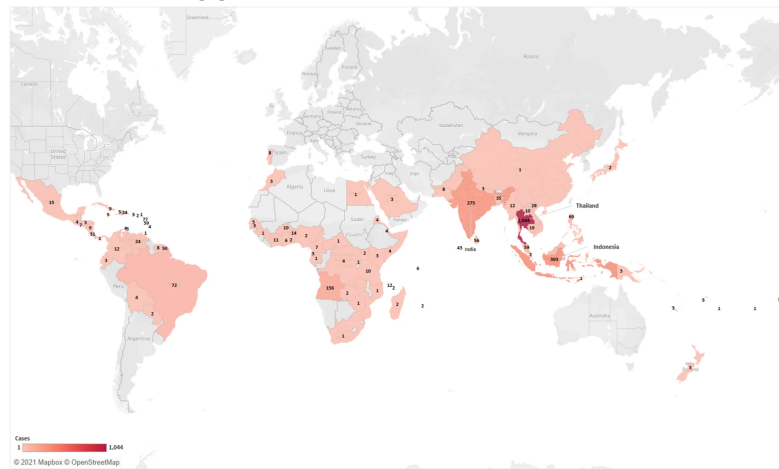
Greenland
Canada
United States
Mexico
Peru
Argentina
Spain
France
Germany
Poland
Ukraine
Turkey
Algeria
Libya
Egypt
Sudan
Iran
Kazakhstan
Mongolia
Finland
Sweden
Norway
Australia
Thailand
Indonesia
India
15
8
5
24
9
2
7
27
4
3
30
3
9
45
6
12
24
8
50
3
72
4
2
8
5
3
1
3
5
1
10
11
6
2
14
7
2
1
4
1
4
2
5
3
10
1
12
2
156
2
2
1
6
2
1
8
275
3
45
16
5
15
12
28
1,044
19
14
7
49
503
3
1
2
5
5
1
1
3
1
Cases
1
1,044
© 2021 Mapbox © OpenStreetMap